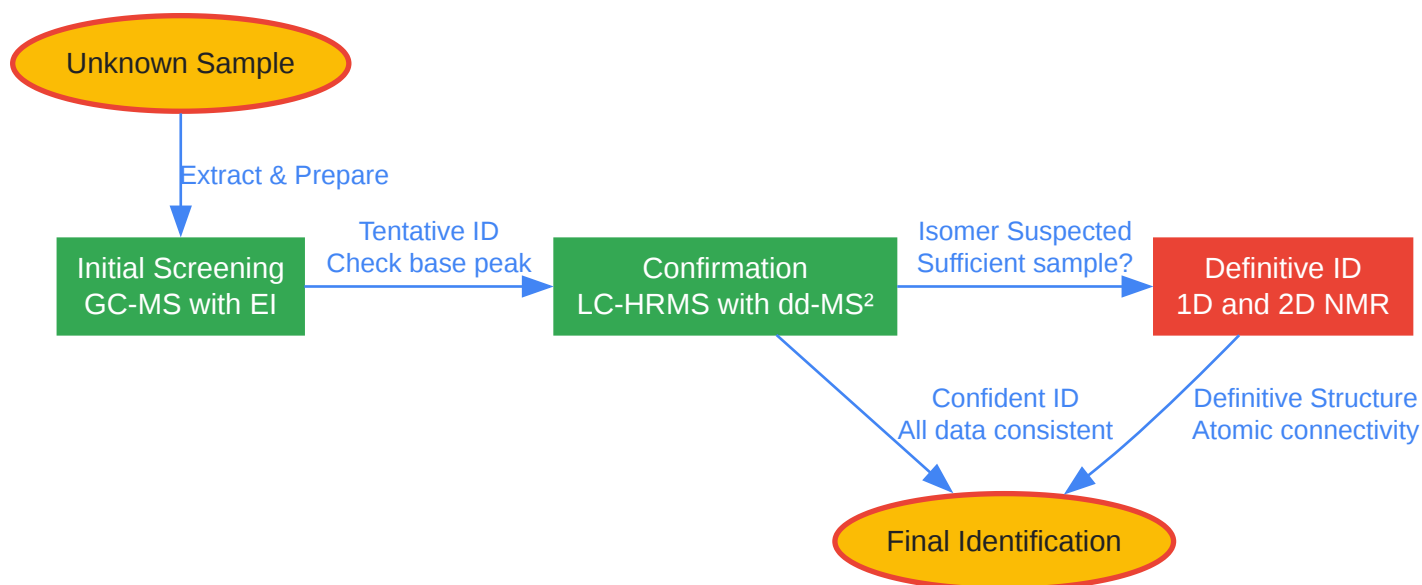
Unknown Sample

Extract & Prepare

Initial Screening
GC-MS with EI

Tentative ID
Check base peak

Confirmation
LC-HRMS with dd-MS²

Isomer Suspected
Sufficient sample?

Definitive ID
1D and 2D NMR

Confident ID
All data consistent

Definitive Structure
Atomic connectivity

Final Identification